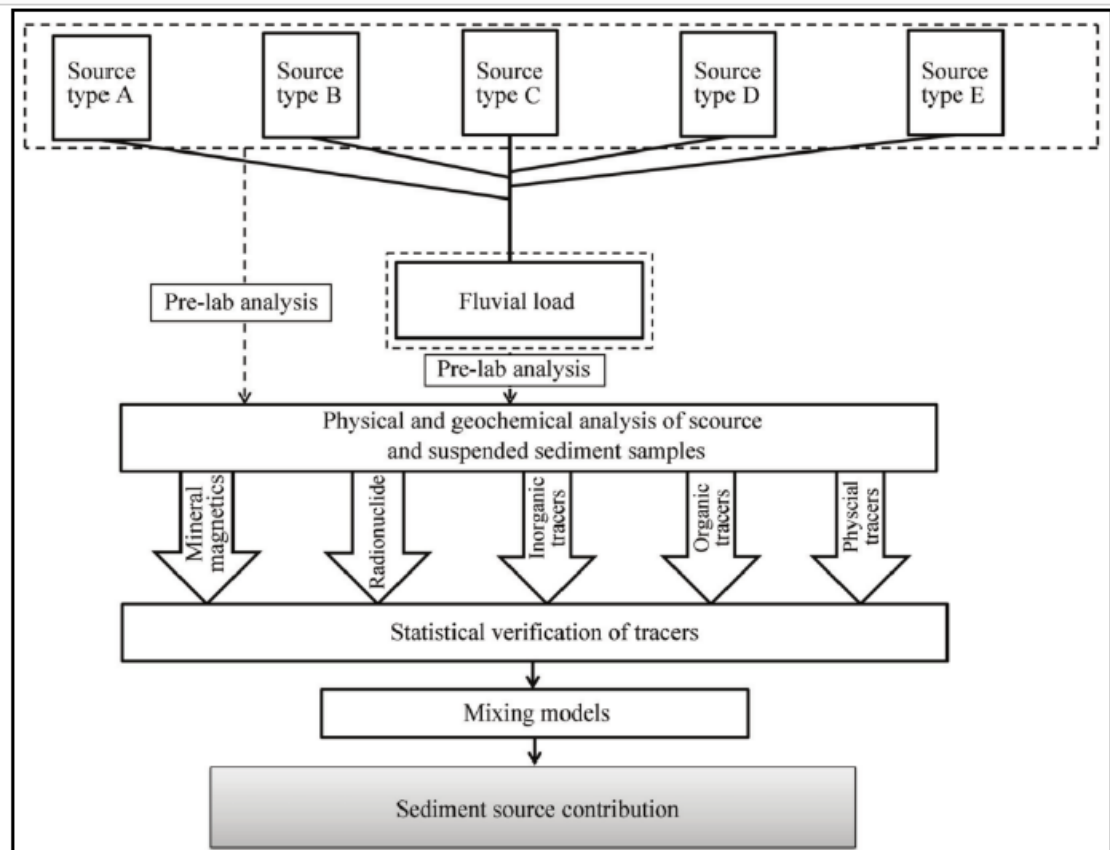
Source type A

Source type B

Source type C

Source type D

Source type E

Pre-lab analysis

Fluvial load

Pre-lab analysis

Physical and geochemical analysis of scource and suspended sediment samples

Mineral magnetics

Radionuclide

Inorganic tracers

Organic tracers

Physcial tracers

Statistical verification of tracers

Mixing models

Sediment source contribution